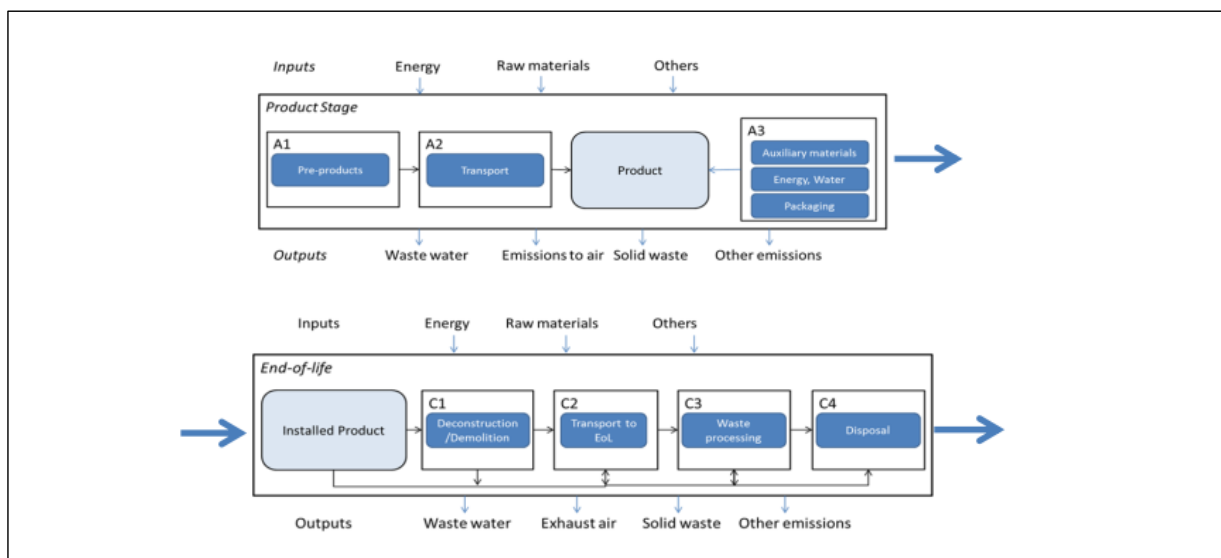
Inputs
Energy
Raw materials
Others

Product Stage

A1
Pre-products

A2
Transport

Product

A3
Auxiliary materials
Energy, Water
Packaging

Outputs
Waste water
Emissions to air
Solid waste
Other emissions

Inputs
Energy
Raw materials
Others

End-of-life

Installed Product

C1
Deconstruction /Demolition

C2
Transport to EoL

C3
Waste processing

C4
Disposal

Outputs
Waste water
Exhaust air
Solid waste
Other emissions